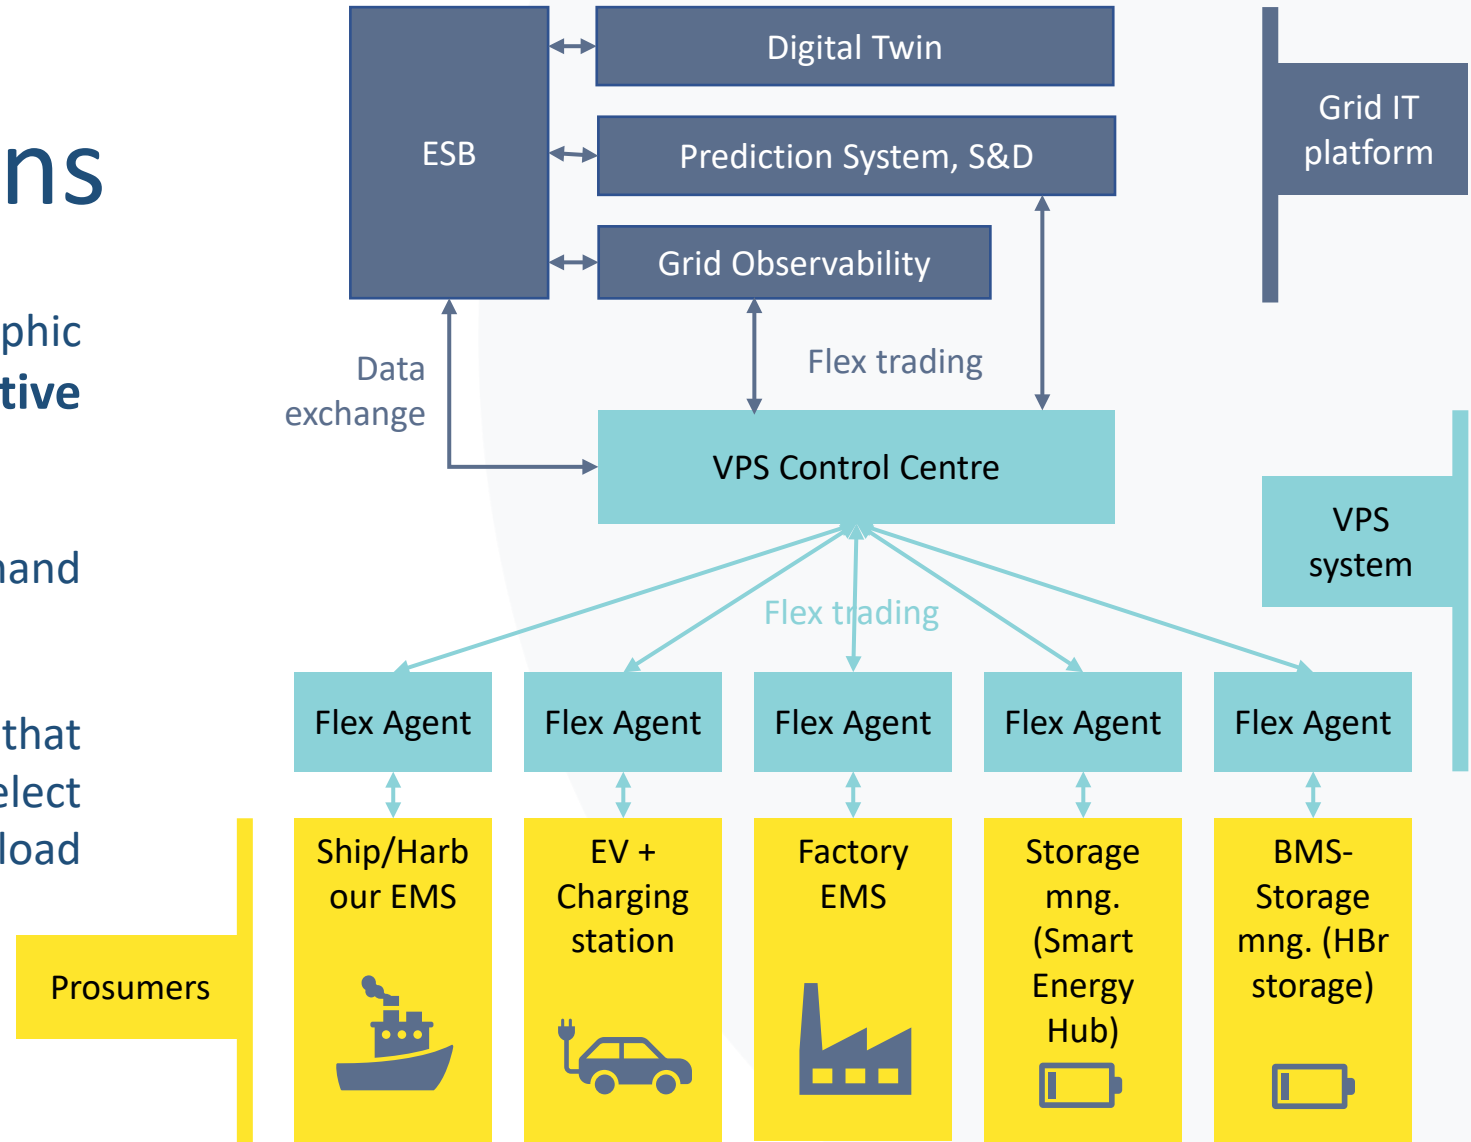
ns

phic
tive

nand

that
elect
load

ESB

Digital Twin

Prediction System, S&D

Grid Observability

Grid IT platform

Data exchange

Flex trading

VPS Control Centre

VPS system

Flex trading

Flex Agent

Flex Agent

Flex Agent

Flex Agent

Flex Agent

Prosumers

Ship/Harbour EMS

EV + Charging station

Factory EMS

Storage mng. (Smart Energy Hub)

BMS-Storage mng. (HBr storage)